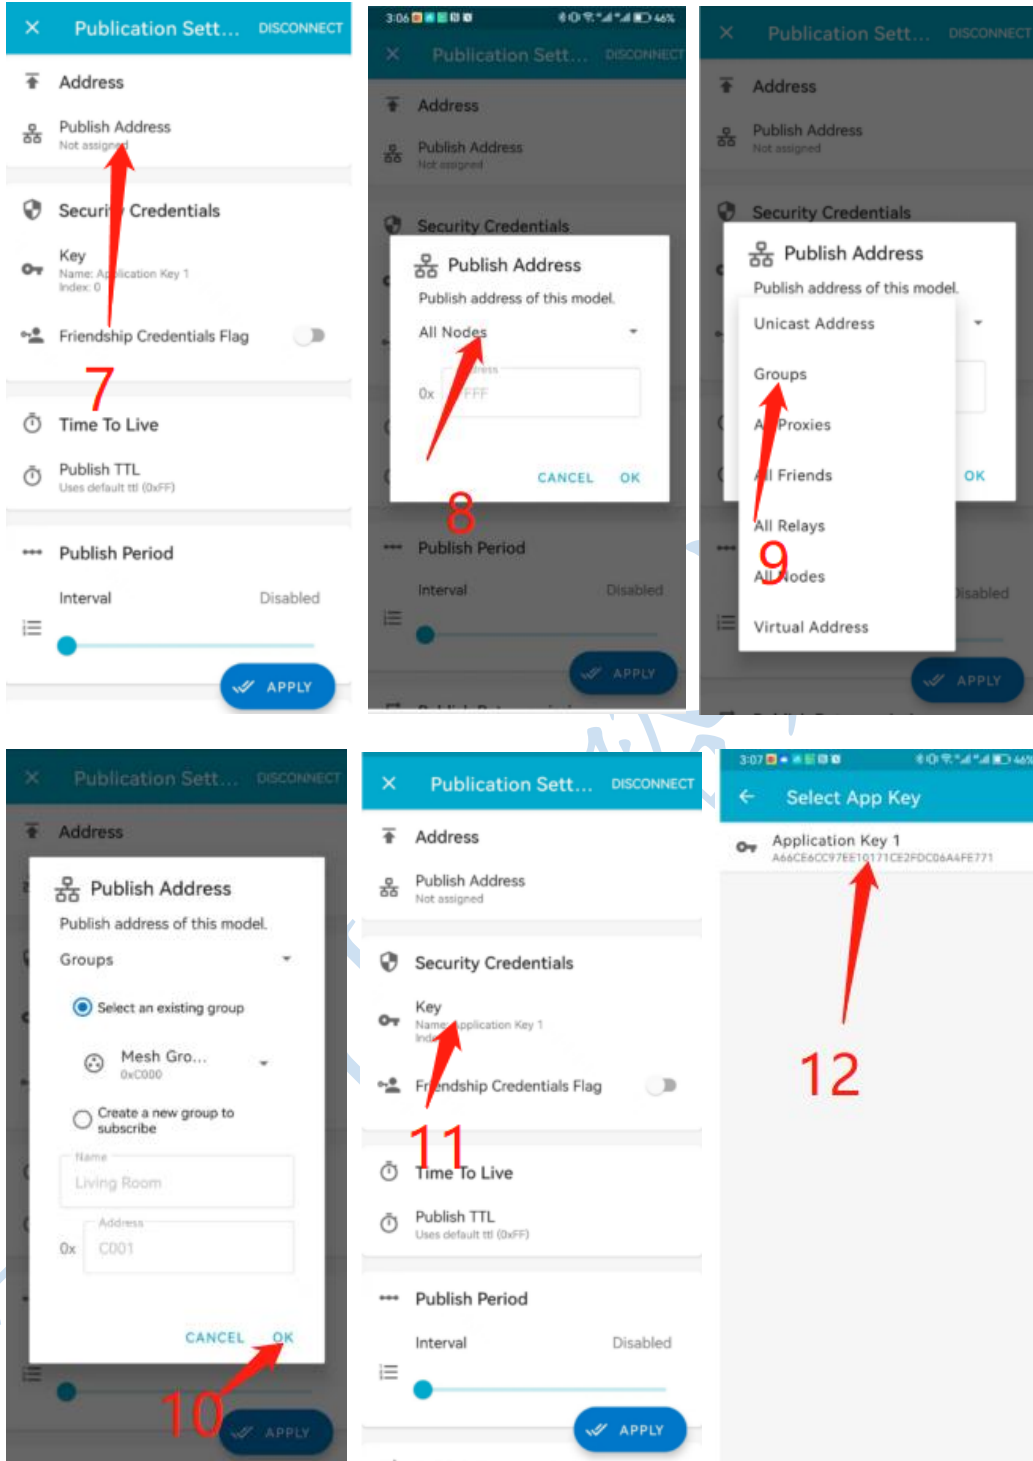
Publication Sett... DISCONNECT

Address

Publish Address
Not assigned

Security Credentials

Key
Name: Application Key 1
Index: 0

Friendship Credentials Flag

7

Time To Live

Publish TTL
Uses default ttl (0xFF)

Publish Period

Interval Disabled

APPLY

3:06 46%

Publication Sett... DISCONNECT

Address

Publish Address
Not assigned

Security Credentials

Publish Address
Publish address of this model.

All Nodes

0x FFFF

CANCEL OK

8

Publish Period

Interval Disabled

APPLY

Publication Sett... DISCONNECT

Address

Publish Address
Not assigned

Security Credentials

Publish Address
Publish address of this model.

Unicast Address
Groups
All Proxies
All Friends
All Relays
All Nodes
Virtual Address

9

OK

Disabled

APPLY

Publication Sett... DISCONNECT

Address

Publish Address
Publish address of this model.

Groups

Select an existing group

Mesh Gro...
0xC000

Create a new group to subscribe

Name
Living Room

Address
0x C001

CANCEL OK

10

APPLY

Publication Sett... DISCONNECT

Address

Publish Address
Not assigned

Security Credentials

Key
Name: Application Key 1
Index

Friendship Credentials Flag

11

Time To Live

Publish TTL
Uses default ttl (0xFF)

Publish Period

Interval Disabled

APPLY

3:07 46%

Select App Key

Application Key 1
A66CE6CC97EE10171CE2FDC06A4FE771

12